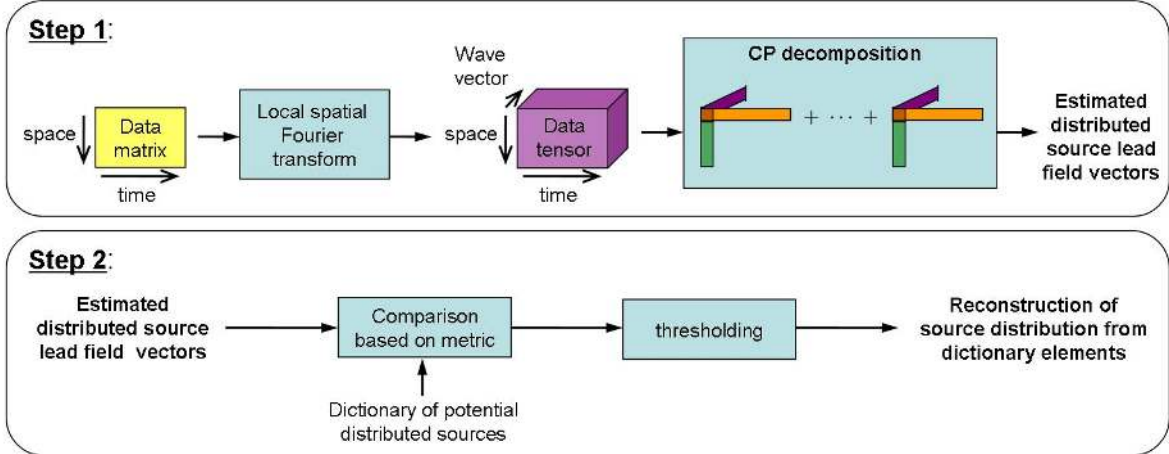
Step 1:

space

Data matrix

time

Local spatial Fourier transform

Wave vector

space

Data tensor

time

CP decomposition

$+ \cdots +$

Estimated distributed source lead field vectors

Step 2:

Estimated distributed source lead field vectors

Comparison based on metric

Dictionary of potential distributed sources

thresholding

Reconstruction of source distribution from dictionary elements